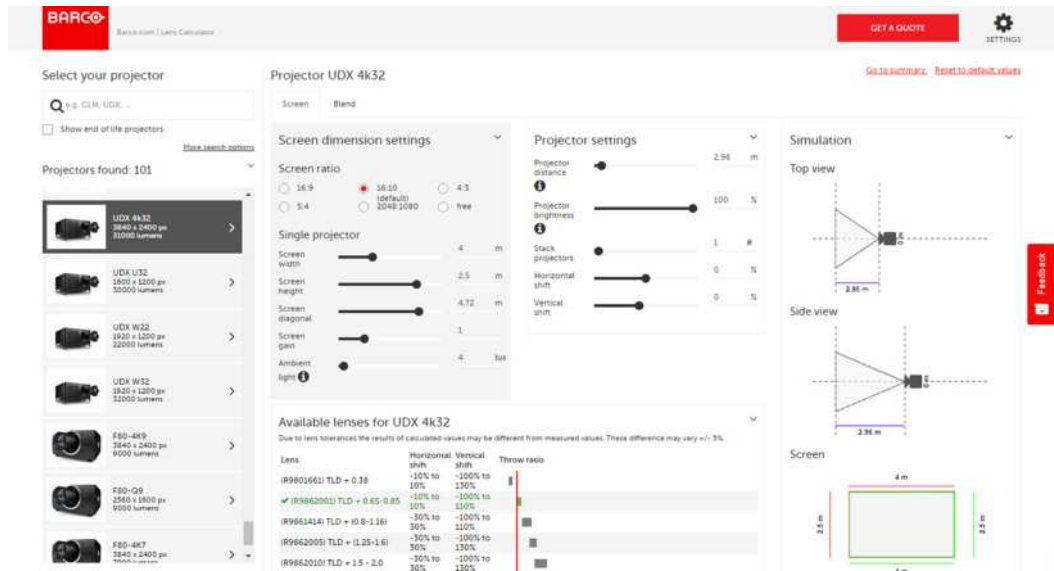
BARCO

Barco.com | Lens Calculator

GET A QUOTE

SETTINGS

Select your projector

e.g. CLM, UDX...

Show end of life projectors

More search options

Projectors found: 101

UDX 4k32
3840 x 2400 px
31000 lumens

UDX U32
1600 x 1200 px
30000 lumens

UDX W22
1920 x 1200 px
22000 lumens

UDX W32
1920 x 1200 px
32000 lumens

F80-4K9
3840 x 2400 px
9000 lumens

F80-Q9
2560 x 1600 px
9000 lumens

F80-4K7
3840 x 2400 px
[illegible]

Projector UDX 4k32

Go to summary Reset to default values

Screen Blend

Screen dimension settings

Screen ratio

16:9
16:10 (default)
4:3
5:4
2048:1080
free

Single projector

Screen width 4 m

Screen height 2.5 m

Screen diagonal 4.72 m

Screen gain 1

Ambient light 4 lux

Projector settings

Projector distance 2.96 m

Projector brightness 100 %

Stack projectors 1 #

Horizontal shift 0 %

Vertical shift 0 %

Simulation

Top view

2.96 m

Side view

2.96 m

Screen

4 m

2.5 m

2.5 m

Feedback

Available lenses for UDX 4k32

Due to lens tolerances the results of calculated values may be different from measured values. These difference may vary +/- 5%.

| Lens | Horizontal shift | Vertical shift | Throw ratio |
|---|---|---|---|
| (R9801661) TLD + 0.38 | -10% to 10% | -100% to 130% | |
| ✔ (R9862001) TLD + 0.65-0.85 | -10% to 10% | -100% to 110% | |
| (R9861414) TLD + (0.8-1.16) | -30% to 30% | -100% to 110% | |
| (R9862005) TLD + (1.25-1.6) | -30% to 30% | -100% to 130% | |
| (R9862010) TLD + 1.5 - 2.0 | -30% to 30% | -100% to 130% | |